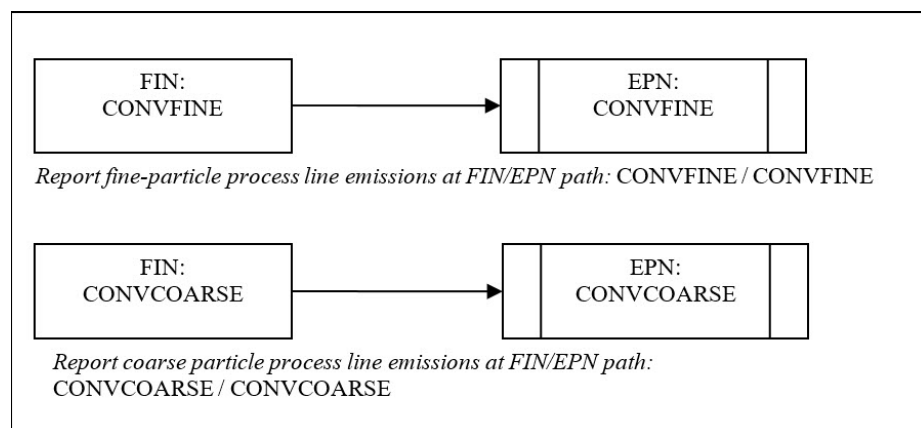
FIN:
CONVFINE

EPN:
CONVFINE

Report fine-particle process line emissions at FIN/EPN path: CONVFINE / CONVFINE

FIN:
CONVCOARSE

EPN:
CONVCOARSE

Report coarse particle process line emissions at FIN/EPN path: CONVCOARSE / CONVCOARSE